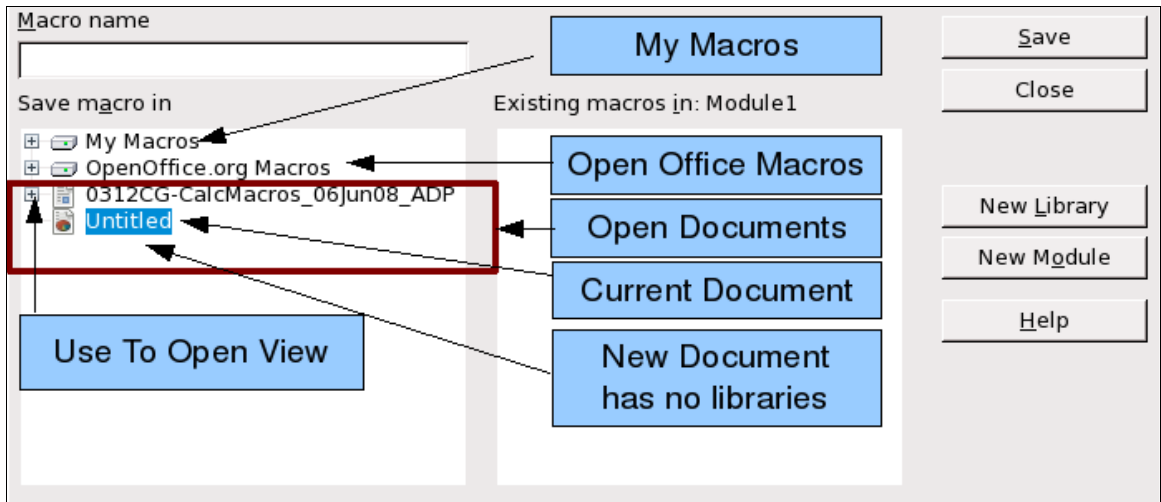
Macro name

Save macro in

My Macros
OpenOffice.org Macros
0312CG-CalcMacros_06Jun08_ADP
Untitled

Existing macros in: Module1

My Macros

Open Office Macros

Open Documents

Current Document

New Document has no libraries

Use To Open View

Save

Close

New Library

New Module

Help